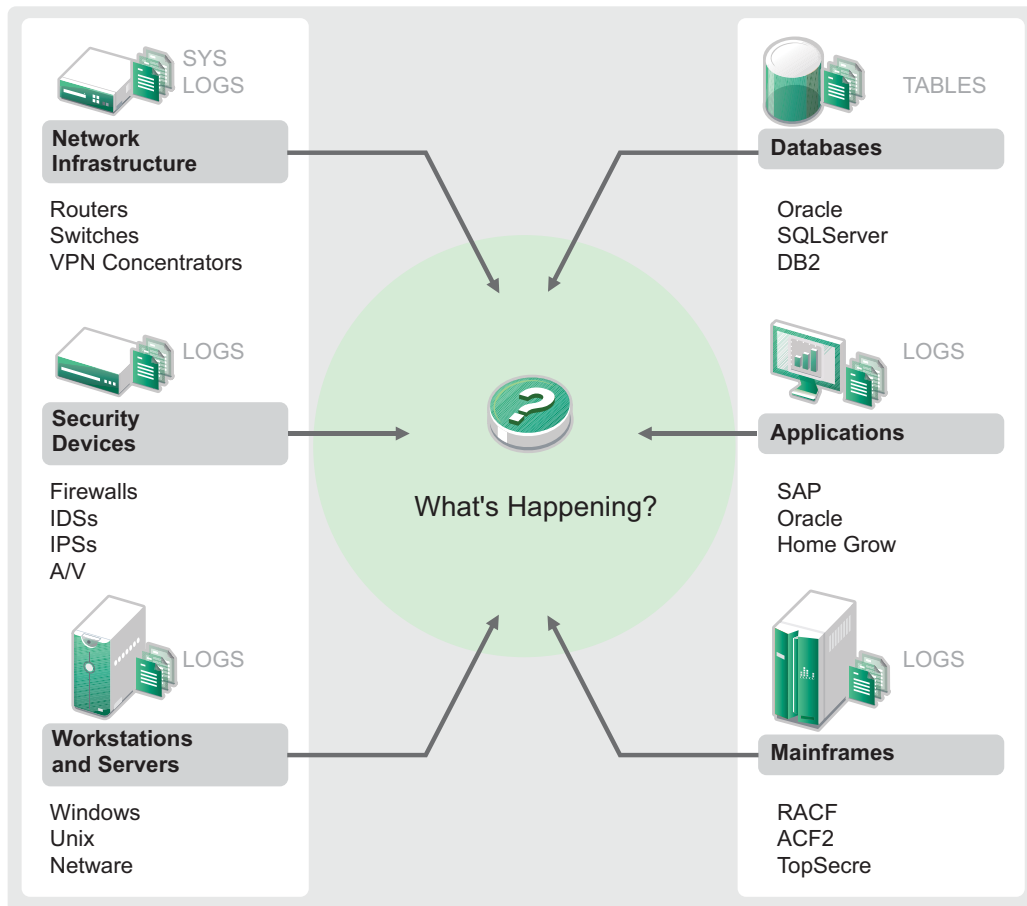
SYS LOGS

Network Infrastructure

Routers
Switches
VPN Concentrators

LOGS

Security Devices

Firewalls
IDSs
IPSs
A/V

LOGS

Workstations and Servers

Windows
Unix
Netware

?

What's Happening?

TABLES

Databases

Oracle
SQLServer
DB2

LOGS

Applications

SAP
Oracle
Home Grow

LOGS

Mainframes

RACF
ACF2
TopSecre